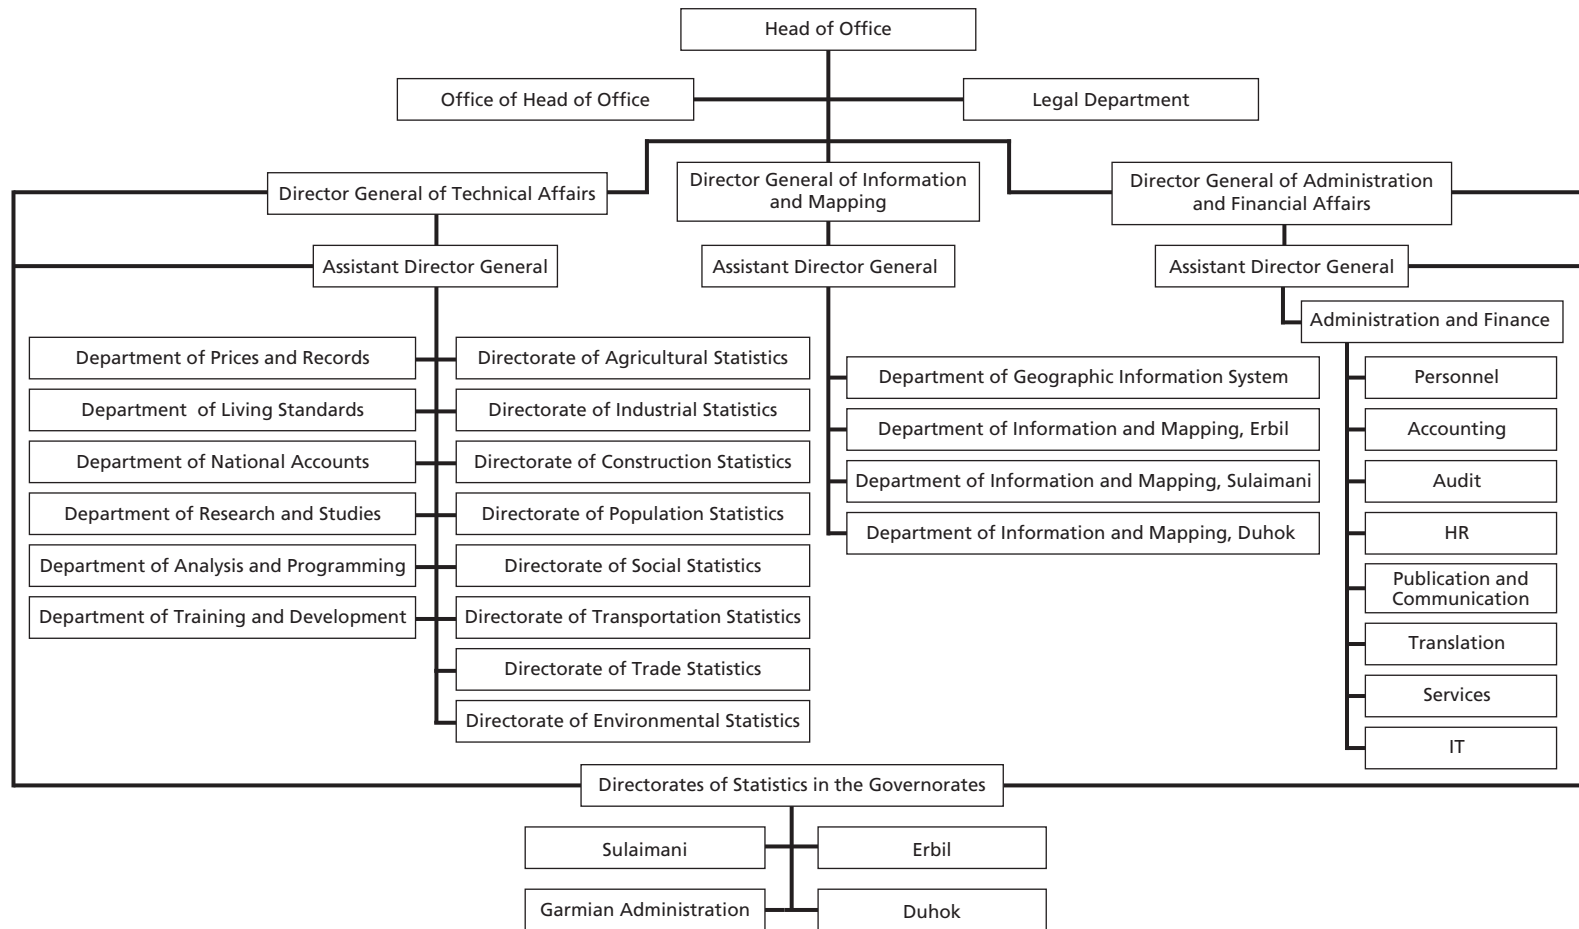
Head of Office

Office of Head of Office

Legal Department

Director General of Technical Affairs

Director General of Information and Mapping

Director General of Administration and Financial Affairs

Assistant Director General

Assistant Director General

Assistant Director General

Department of Prices and Records

Department of Living Standards

Department of National Accounts

Department of Research and Studies

Department of Analysis and Programming

Department of Training and Development

Directorate of Agricultural Statistics

Directorate of Industrial Statistics

Directorate of Construction Statistics

Directorate of Population Statistics

Directorate of Social Statistics

Directorate of Transportation Statistics

Directorate of Trade Statistics

Directorate of Environmental Statistics

Department of Geographic Information System

Department of Information and Mapping, Erbil

Department of Information and Mapping, Sulaimani

Department of Information and Mapping, Duhok

Administration and Finance

Personnel

Accounting

Audit

HR

Publication and Communication

Translation

Services

IT

Directorates of Statistics in the Governorates

Sulaimani

Erbil

Garmian Administration

Duhok